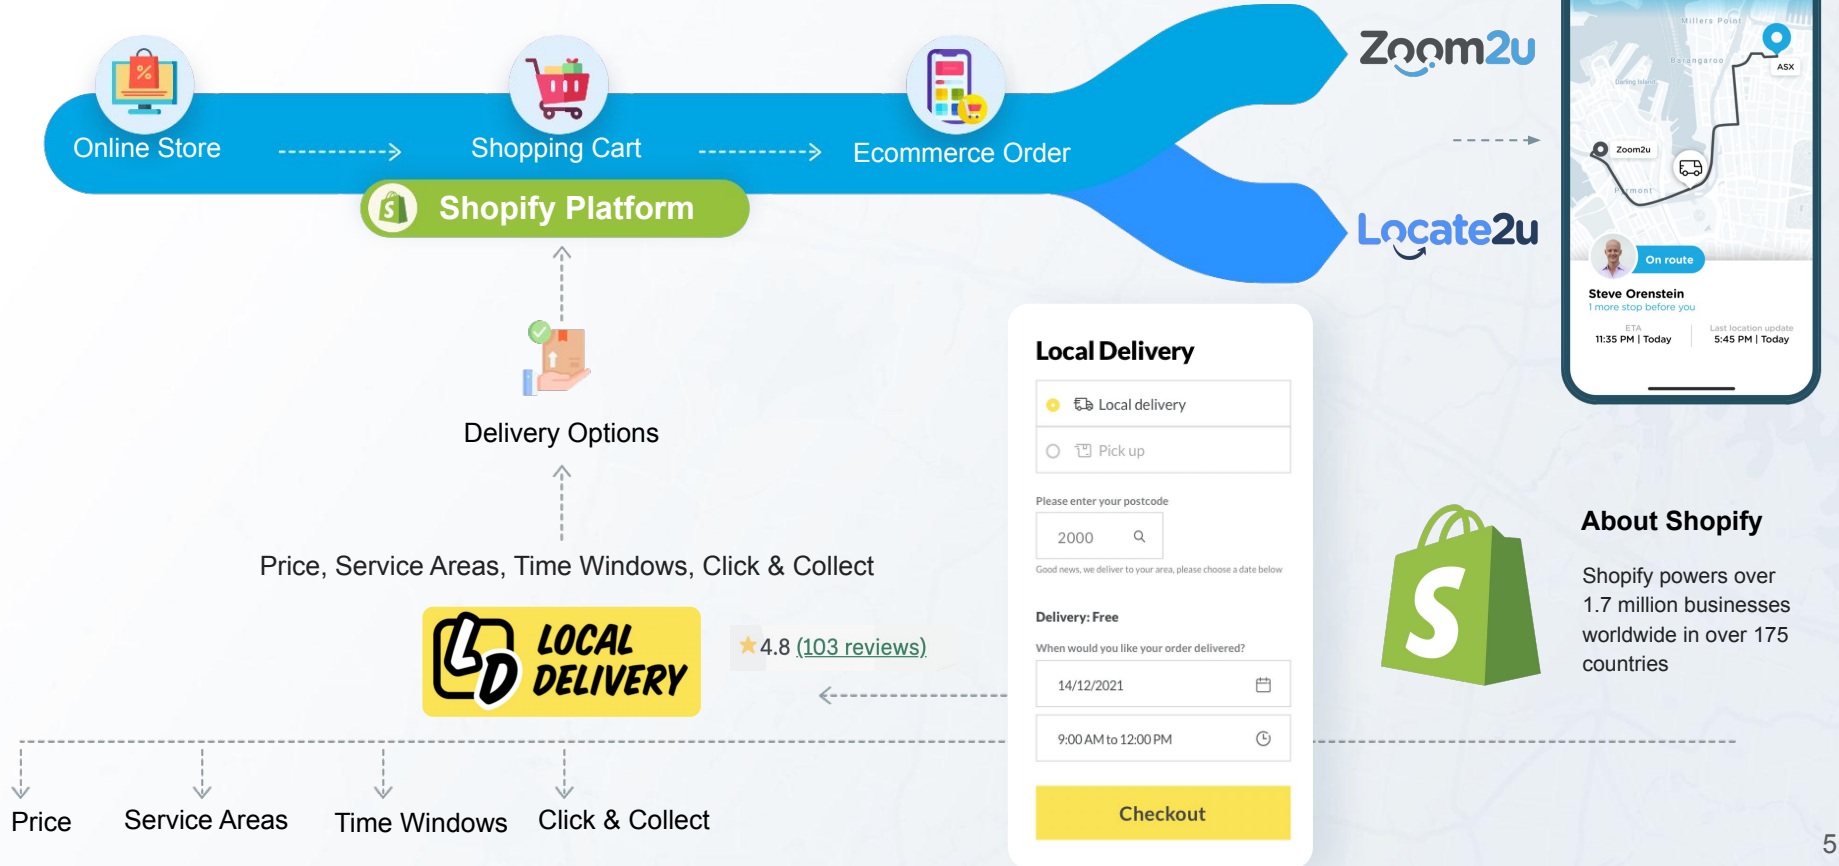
Online Store

Shopping Cart

Ecommerce Order

Shopify Platform

Zoom2u

Locate2u

Millers Point
Barangaroo
Darling Island
ASX
Zoom2u
Pyrmont
On route
Steve Orenstein
1 more stop before you
ETA
11:35 PM | Today
Last location update
5:45 PM | Today

Delivery Options

Price, Service Areas, Time Windows, Click & Collect

LOCAL DELIVERY

4.8 (103 reviews)

Local Delivery

Local delivery

Pick up

Please enter your postcode

2000

Good news, we deliver to your area, please choose a date below

Delivery: Free

When would you like your order delivered?

14/12/2021

9:00 AM to 12:00 PM

Checkout

About Shopify

Shopify powers over 1.7 million businesses worldwide in over 175 countries

Price

Service Areas

Time Windows

Click & Collect

5